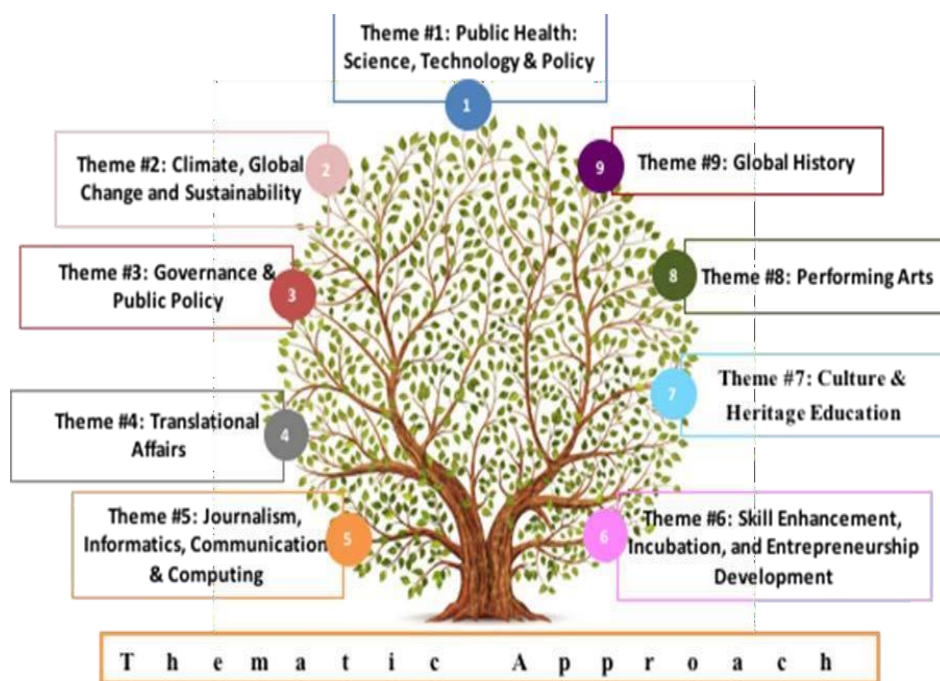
Theme #1: Public Health: Science, Technology & Policy

1

Theme #2: Climate, Global Change and Sustainability

2

9

Theme #9: Global History

Theme #3: Governance & Public Policy

3

8

Theme #8: Performing Arts

7

Theme #7: Culture & Heritage Education

Theme #4: Translational Affairs

4

Theme #5: Journalism, Informatics, Communication & Computing

5

6

Theme #6: Skill Enhancement, Incubation, and Entrepreneurship Development

Thematic Approach